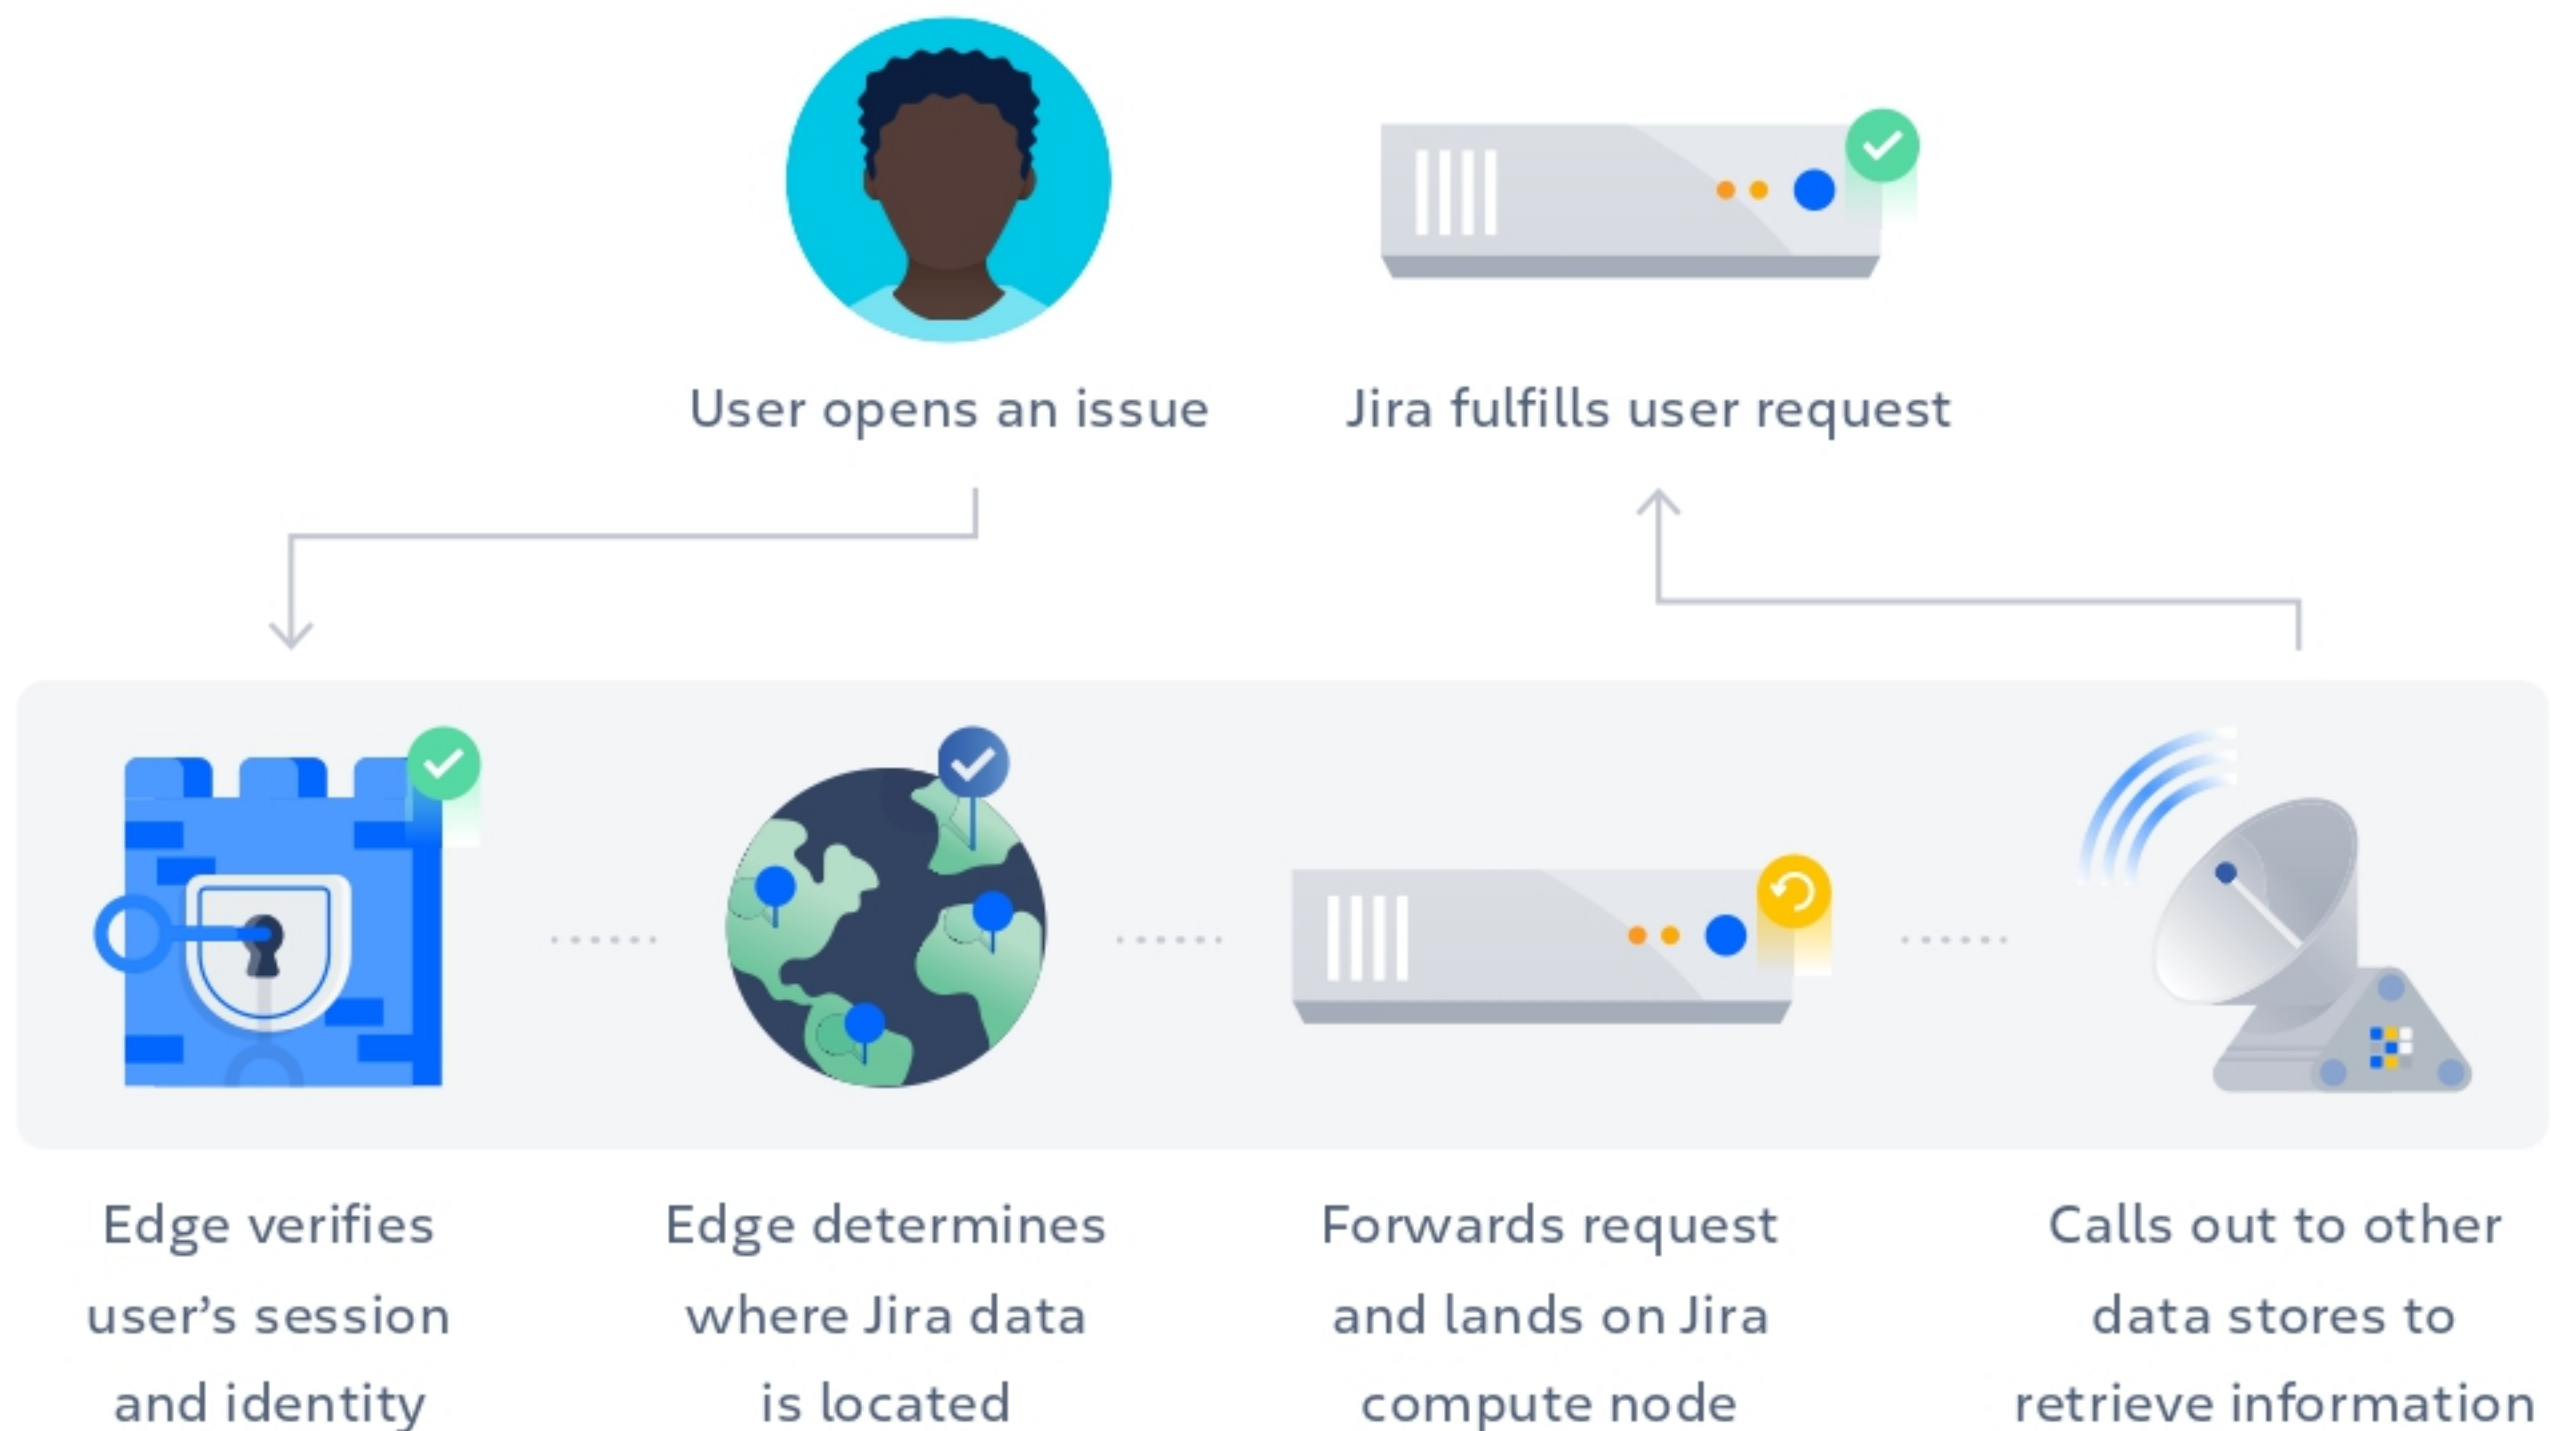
User opens an issue

Jira fulfills user request

Edge verifies user's session and identity

Edge determines where Jira data is located

Forwards request and lands on Jira compute node

Calls out to other data stores to retrieve information